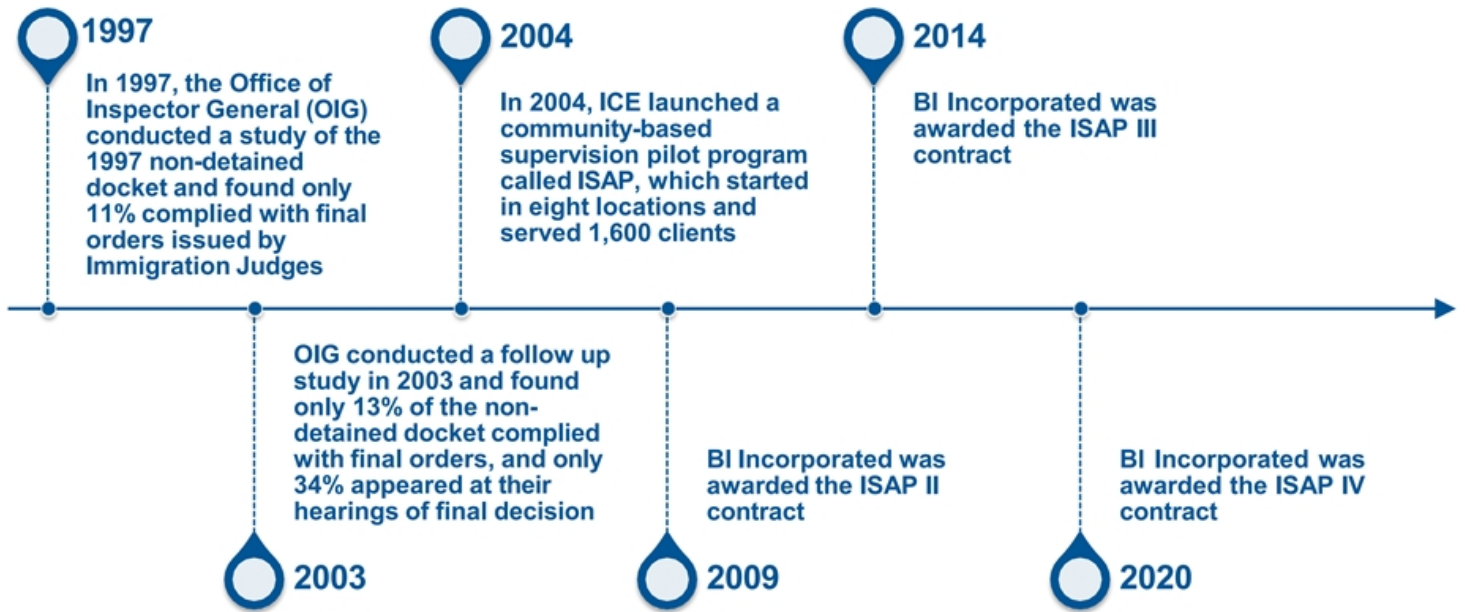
1997

In 1997, the Office of Inspector General (OIG) conducted a study of the 1997 non-detained docket and found only 11% complied with final orders issued by Immigration Judges

2004

In 2004, ICE launched a community-based supervision pilot program called ISAP, which started in eight locations and served 1,600 clients

2014

BI Incorporated was awarded the ISAP III contract

OIG conducted a follow up study in 2003 and found only 13% of the non-detained docket complied with final orders, and only 34% appeared at their hearings of final decision

2003

BI Incorporated was awarded the ISAP II contract

2009

BI Incorporated was awarded the ISAP IV contract

2020